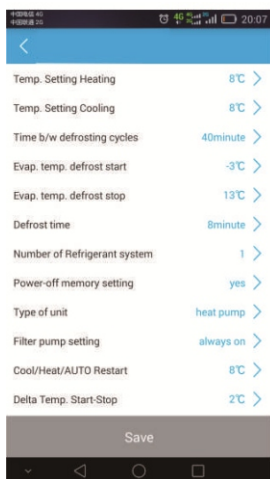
中国电信 4G 中国联通 2G
20:07

<

Temp. Setting Heating 8℃ >

Temp. Setting Cooling 8℃ >

Time b/w defrosting cycles 40minute >

Evap. temp. defrost start -3℃ >

Evap. temp. defrost stop 13℃ >

Defrost time 8minute >

Number of Refrigerant system 1 >

Power-off memory setting yes >

Type of unit heat pump >

Filter pump setting always on >

Cool/Heat/AUTO Restart 8℃ >

Delta Temp. Start-Stop 2℃ >

Save